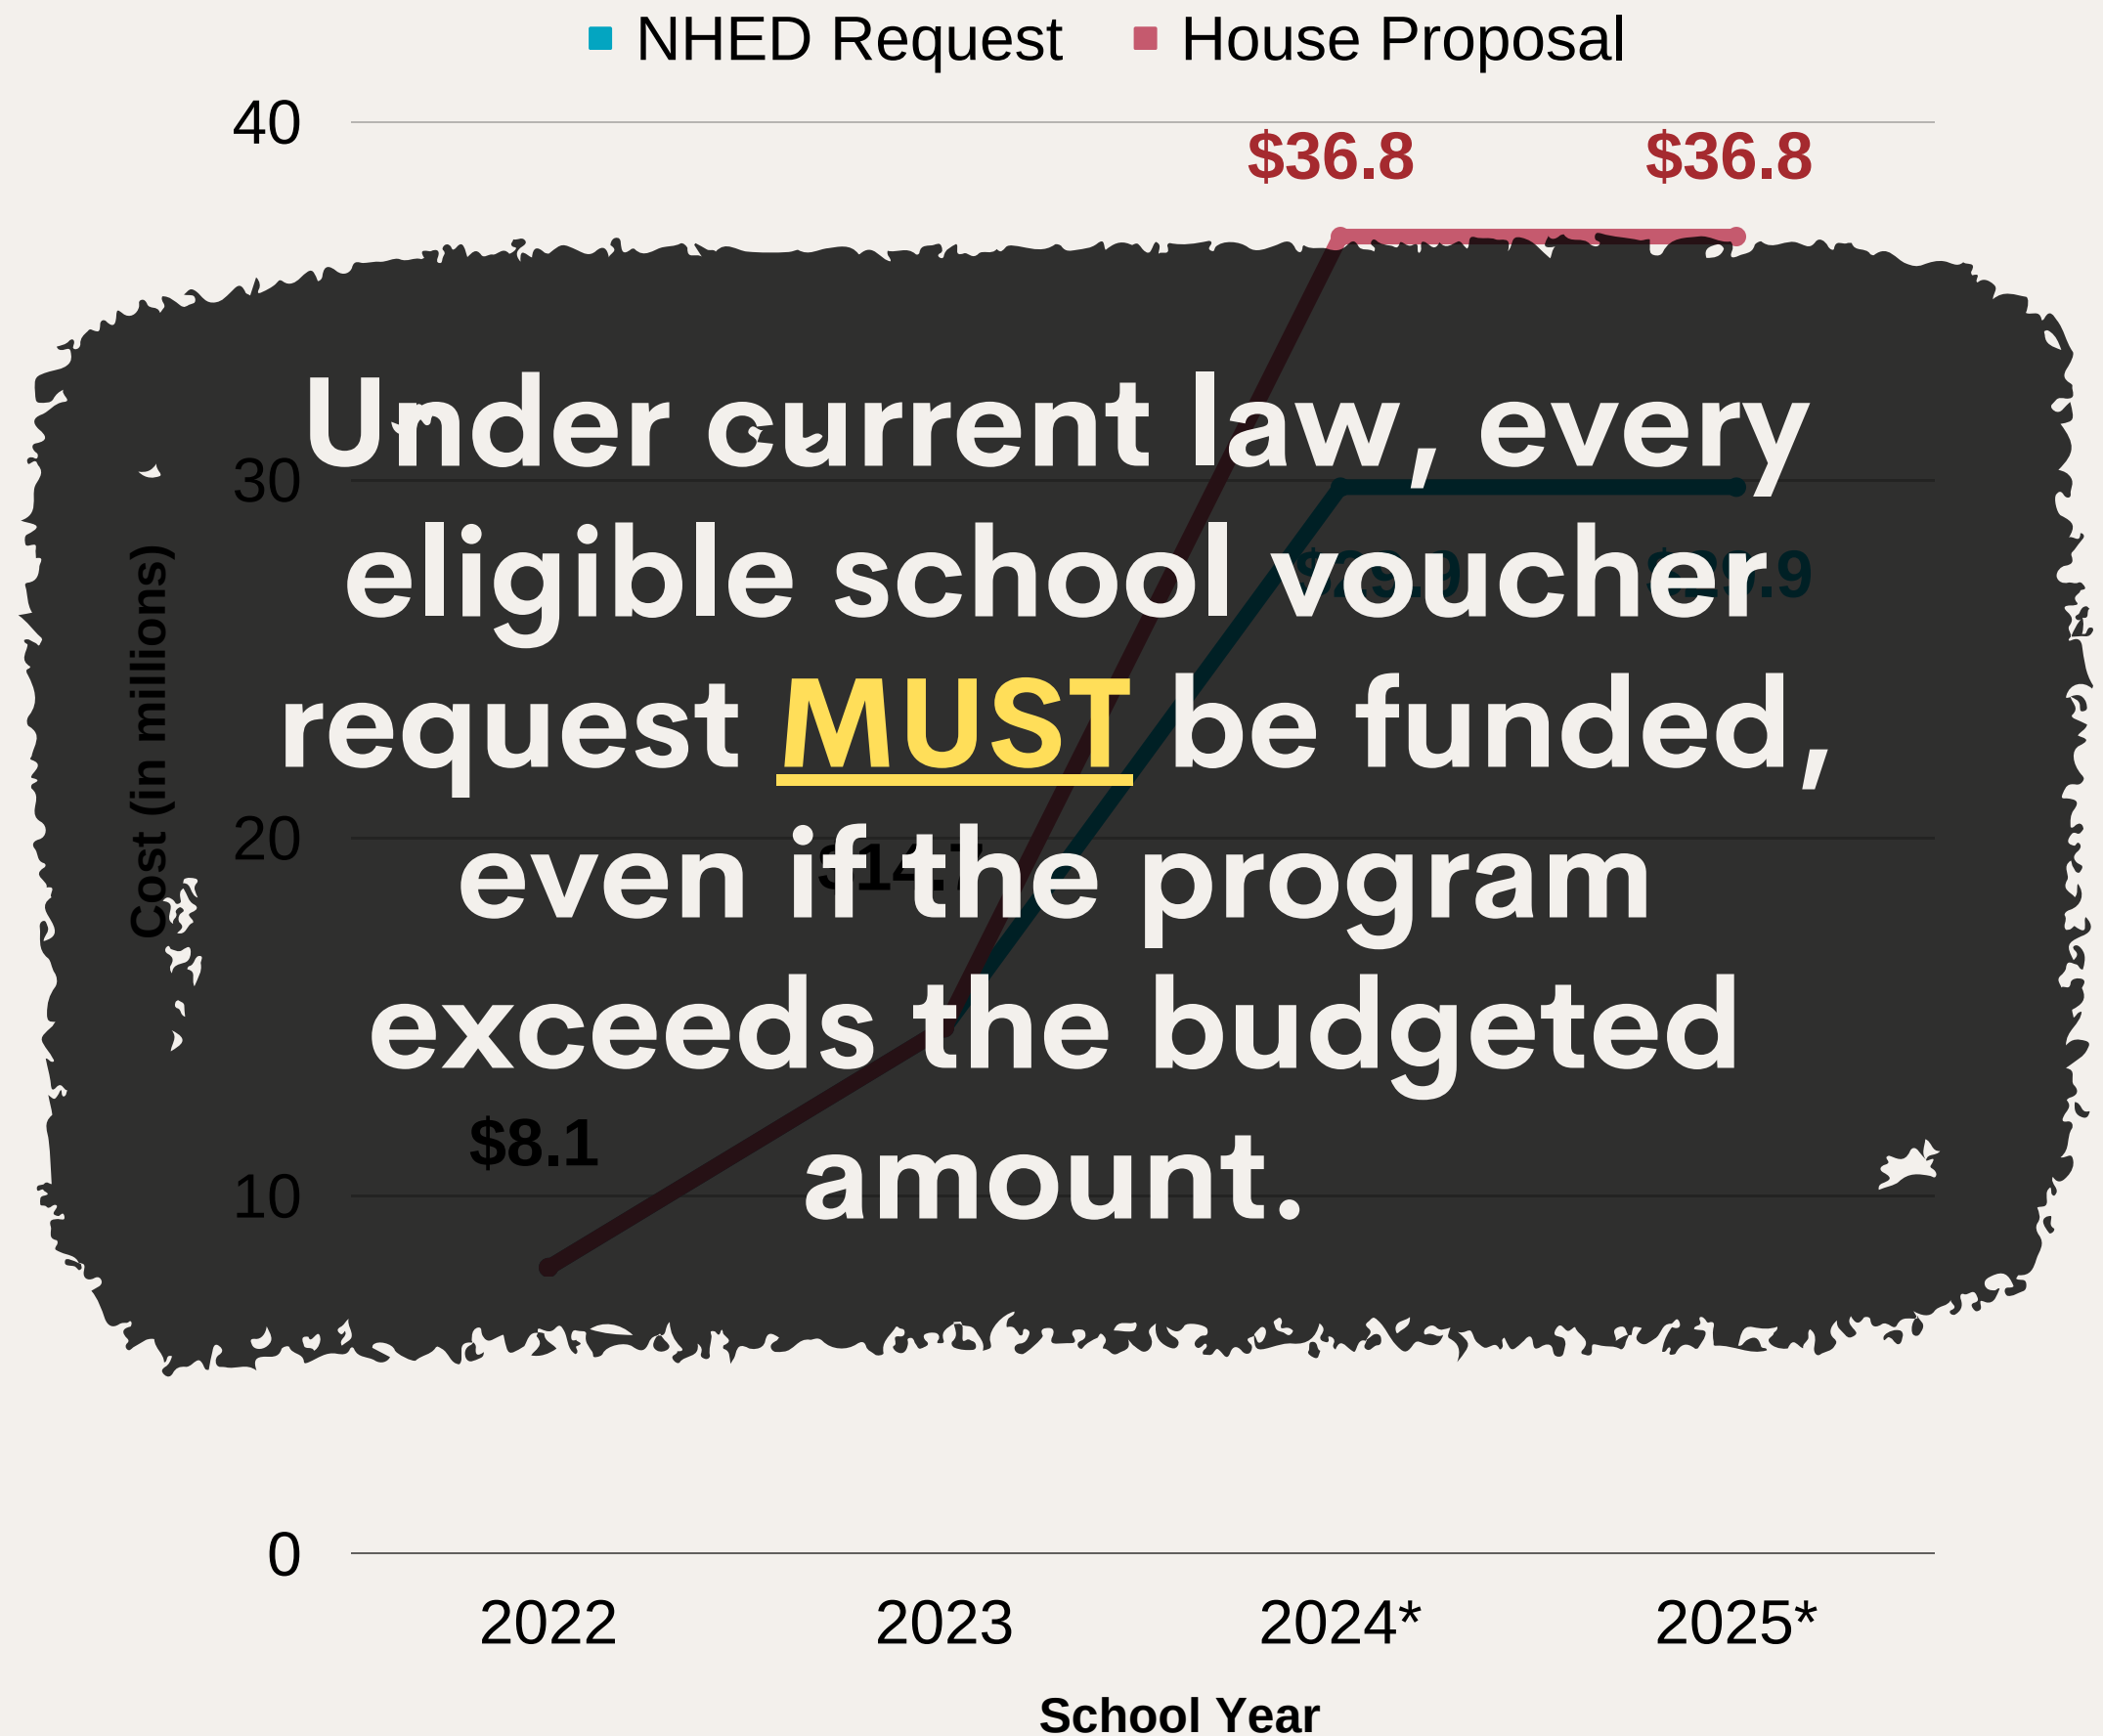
NHED Request House Proposal

40

30

20

10

0

Cost (in millions)

$36.8 $36.8

$8.1

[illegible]

Under current law, every eligible school voucher request MUST be funded, even if the program exceeds the budgeted amount.

2022 2023 2024* 2025*

School Year